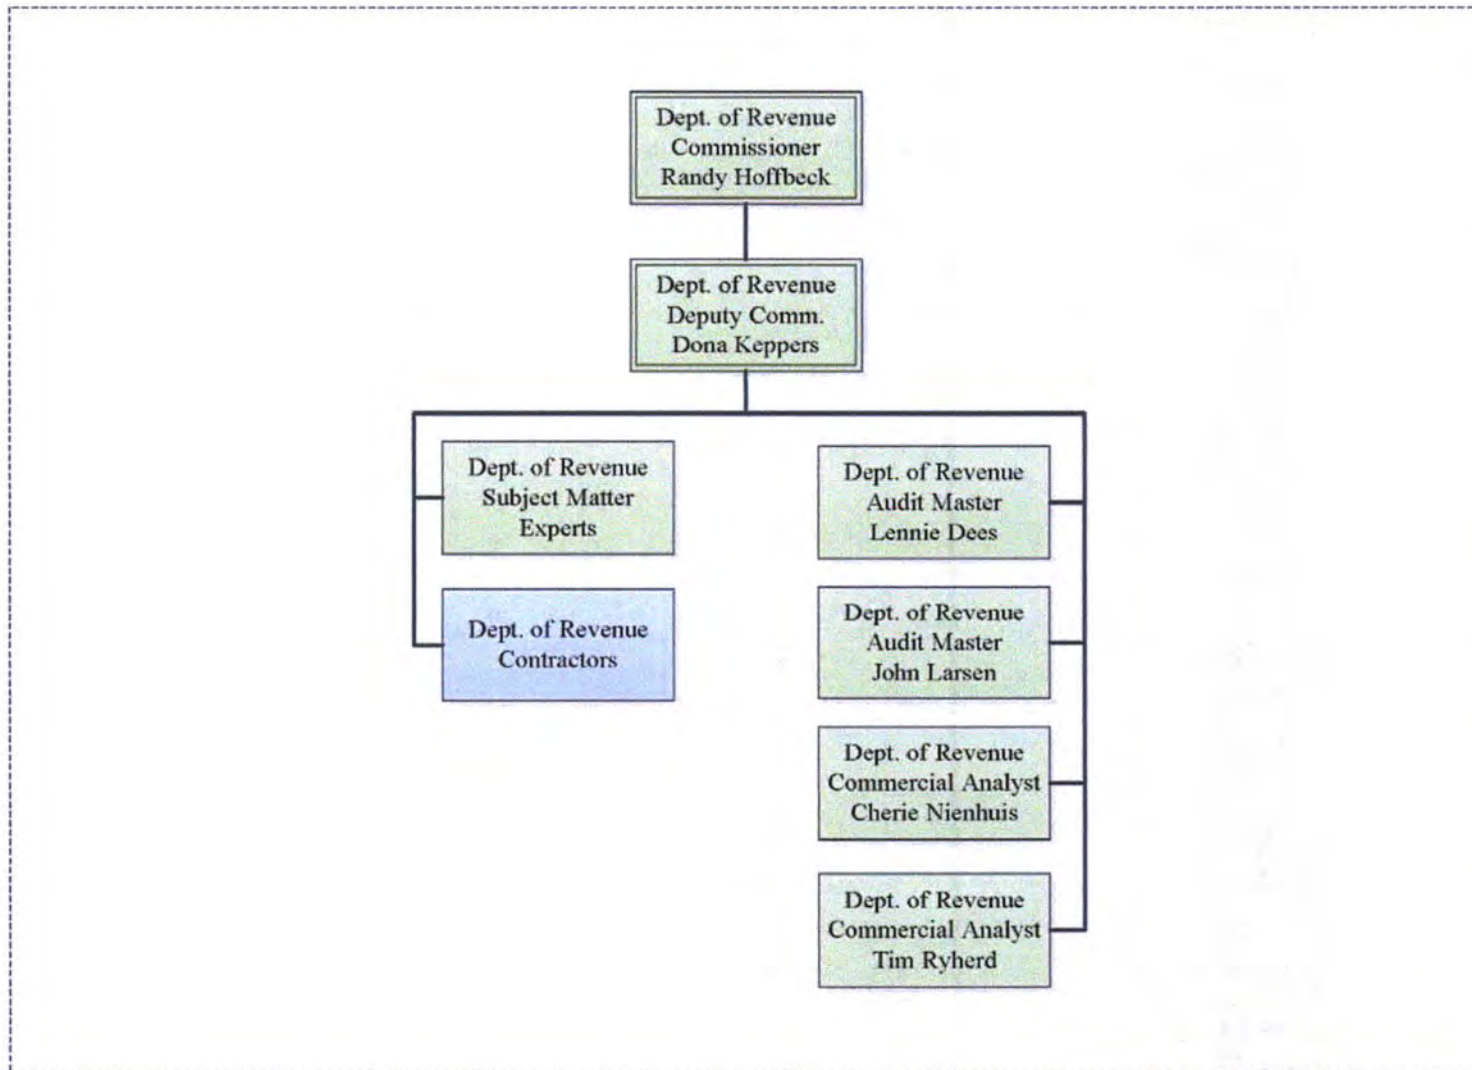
Dept. of Revenue
Commissioner
Randy Hoffbeck

Dept. of Revenue
Deputy Comm.
Dona Keppers

Dept. of Revenue
Subject Matter
Experts

Dept. of Revenue
Contractors

Dept. of Revenue
Audit Master
Lennie Dees

Dept. of Revenue
Audit Master
John Larsen

Dept. of Revenue
Commercial Analyst
Cherie Nienhuis

Dept. of Revenue
Commercial Analyst
Tim Ryherd